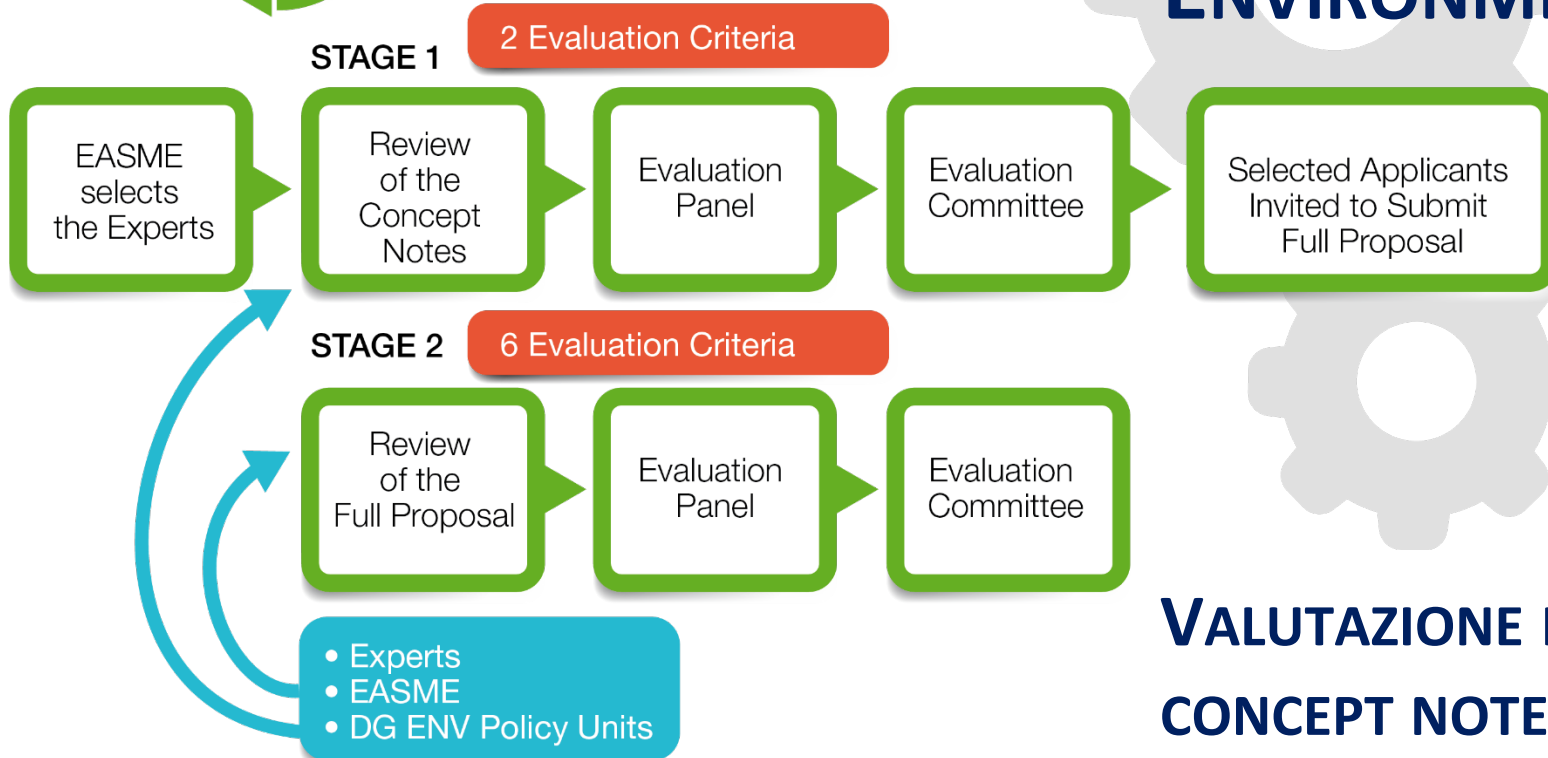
ENVIRONM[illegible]

STAGE 1

2 Evaluation Criteria

EASME selects the Experts

Review of the Concept Notes

Evaluation Panel

Evaluation Committee

Selected Applicants Invited to Submit Full Proposal

STAGE 2

6 Evaluation Criteria

Review of the Full Proposal

Evaluation Panel

Evaluation Committee

• Experts
• EASME
• DG ENV Policy Units

VALUTAZIONE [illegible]

CONCEPT NOTE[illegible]